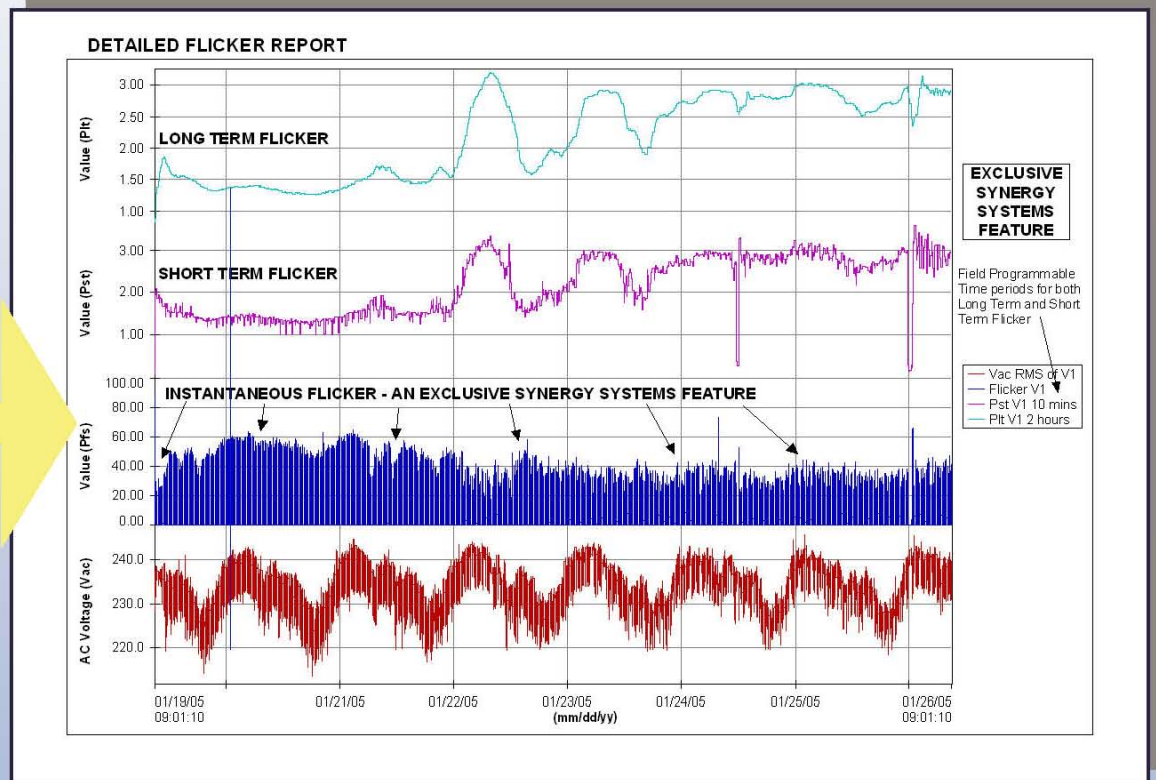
DETAILED FLICKER REPORT

Value (Plt)
3.00
2.50
2.00
1.50
1.00
LONG TERM FLICKER

Value (Pst)
3.00
2.00
1.00
SHORT TERM FLICKER

Value (Pfs)
100.00
80.00
60.00
40.00
20.00
0.00
INSTANTANEOUS FLICKER - AN EXCLUSIVE SYNERGY SYSTEMS FEATURE

AC Voltage (Vac)
240.0
230.0
220.0

01/19/05
09:01:10
01/21/05
01/22/05
01/23/05
(mm/dd/yy)
01/24/05
01/25/05
01/26/05
09:01:10

EXCLUSIVE SYNERGY SYSTEMS FEATURE

Field Programmable Time periods for both Long Term and Short Term Flicker

Vac RMS of V1
Flicker V1
Pst V1 10 mins
Plt V1 2 hours